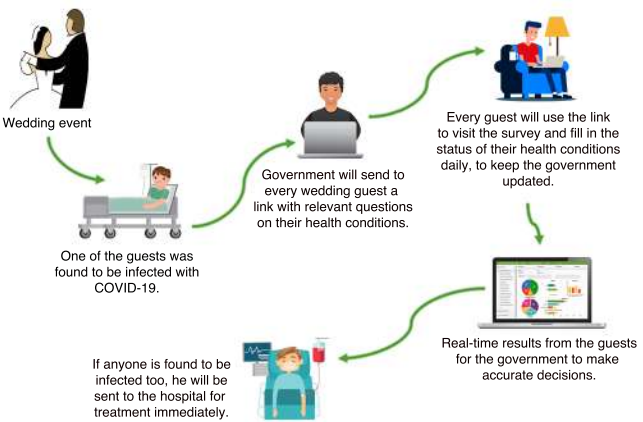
Wedding event

One of the guests was found to be infected with COVID-19.

Government will send to every wedding guest a link with relevant questions on their health conditions.

Every guest will use the link to visit the survey and fill in the status of their health conditions daily, to keep the government updated.

Real-time results from the guests for the government to make accurate decisions.

If anyone is found to be infected too, he will be sent to the hospital for treatment immediately.